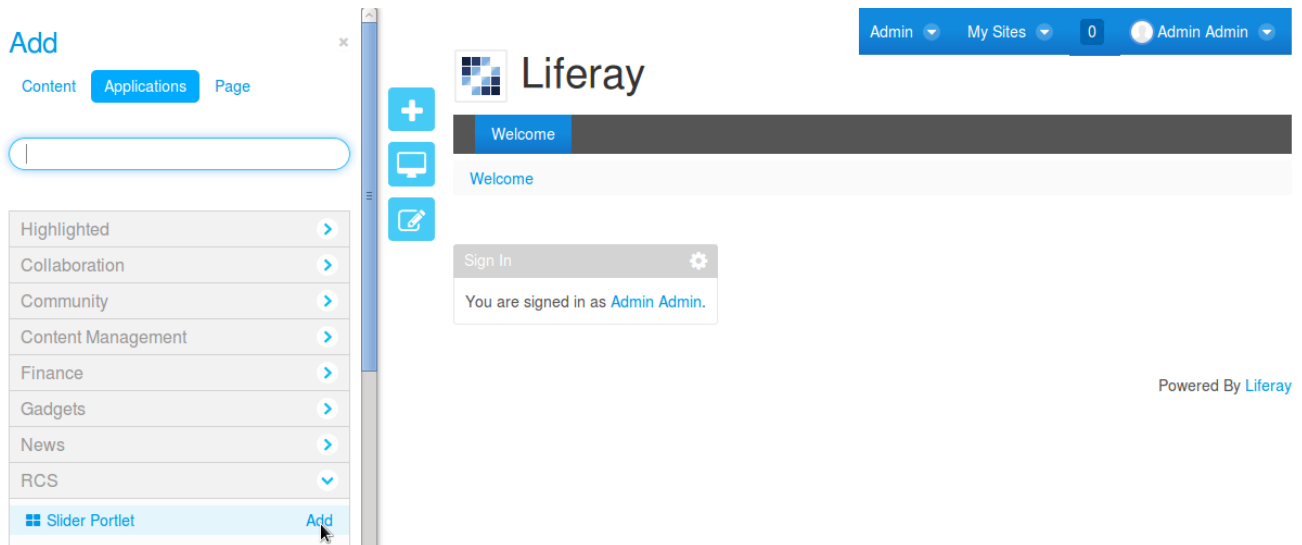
Add

Content Applications Page

Highlighted
Collaboration
Community
Content Management
Finance
Gadgets
News
RCS
Slider Portlet Add

Admin My Sites 0 Admin Admin

Liferay

Welcome

Welcome

Sign In

You are signed in as Admin Admin.

Powered By Liferay